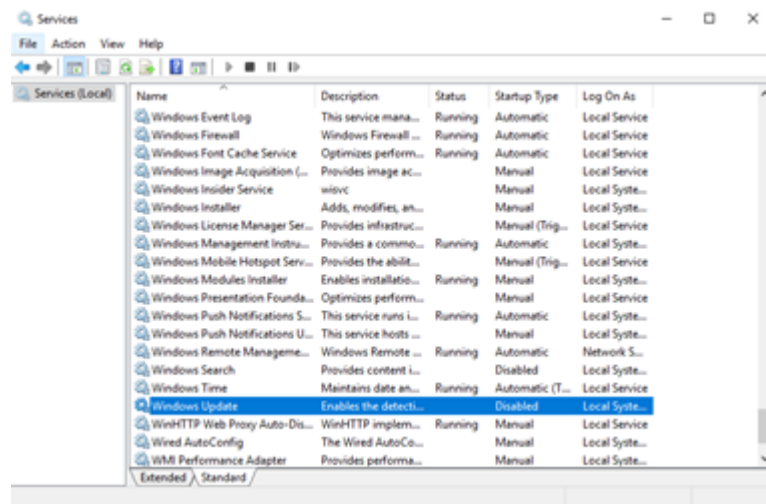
Services

File Action View Help

Services (Local)

| Name | Description | Status | Startup Type | Log On As |
|---|---|---|---|---|
| Windows Event Log | This service mana... | Running | Automatic | Local Service |
| Windows Firewall | Windows Firewall ... | Running | Automatic | Local Service |
| Windows Font Cache Service | Optimizes perform... | Running | Automatic | Local Service |
| Windows Image Acquisition (... | Provides image ac... | | Manual | Local Service |
| Windows Insider Service | wisvc | | Manual | Local Syste... |
| Windows Installer | Adds, modifies, an... | | Manual | Local Syste... |
| Windows License Manager Ser... | Provides infrastruc... | | Manual (Trig... | Local Service |
| Windows Management Instru... | Provides a commo... | Running | Automatic | Local Syste... |
| Windows Mobile Hotspot Serv... | Provides the abilit... | | Manual (Trig... | Local Service |
| Windows Modules Installer | Enables installatio... | Running | Manual | Local Syste... |
| Windows Presentation Founda... | Optimizes perform... | | Manual | Local Service |
| Windows Push Notifications S... | This service runs i... | Running | Automatic | Local Syste... |
| Windows Push Notifications U... | This service hosts ... | | Manual | Local Syste... |
| Windows Remote Manageme... | Windows Remote ... | Running | Automatic | Network S... |
| Windows Search | Provides content i... | | Disabled | Local Syste... |
| Windows Time | Maintains date an... | Running | Automatic (T... | Local Service |
| Windows Update | Enables the detecti... | | Disabled | Local Syste... |
| WinHTTP Web Proxy Auto-Dis... | WinHTTP implem... | Running | Manual | Local Service |
| Wired AutoConfig | The Wired AutoCo... | | Manual | Local Syste... |
| WMI Performance Adapter | Provides performa... | | Manual | Local Syste... |

Extended Standard